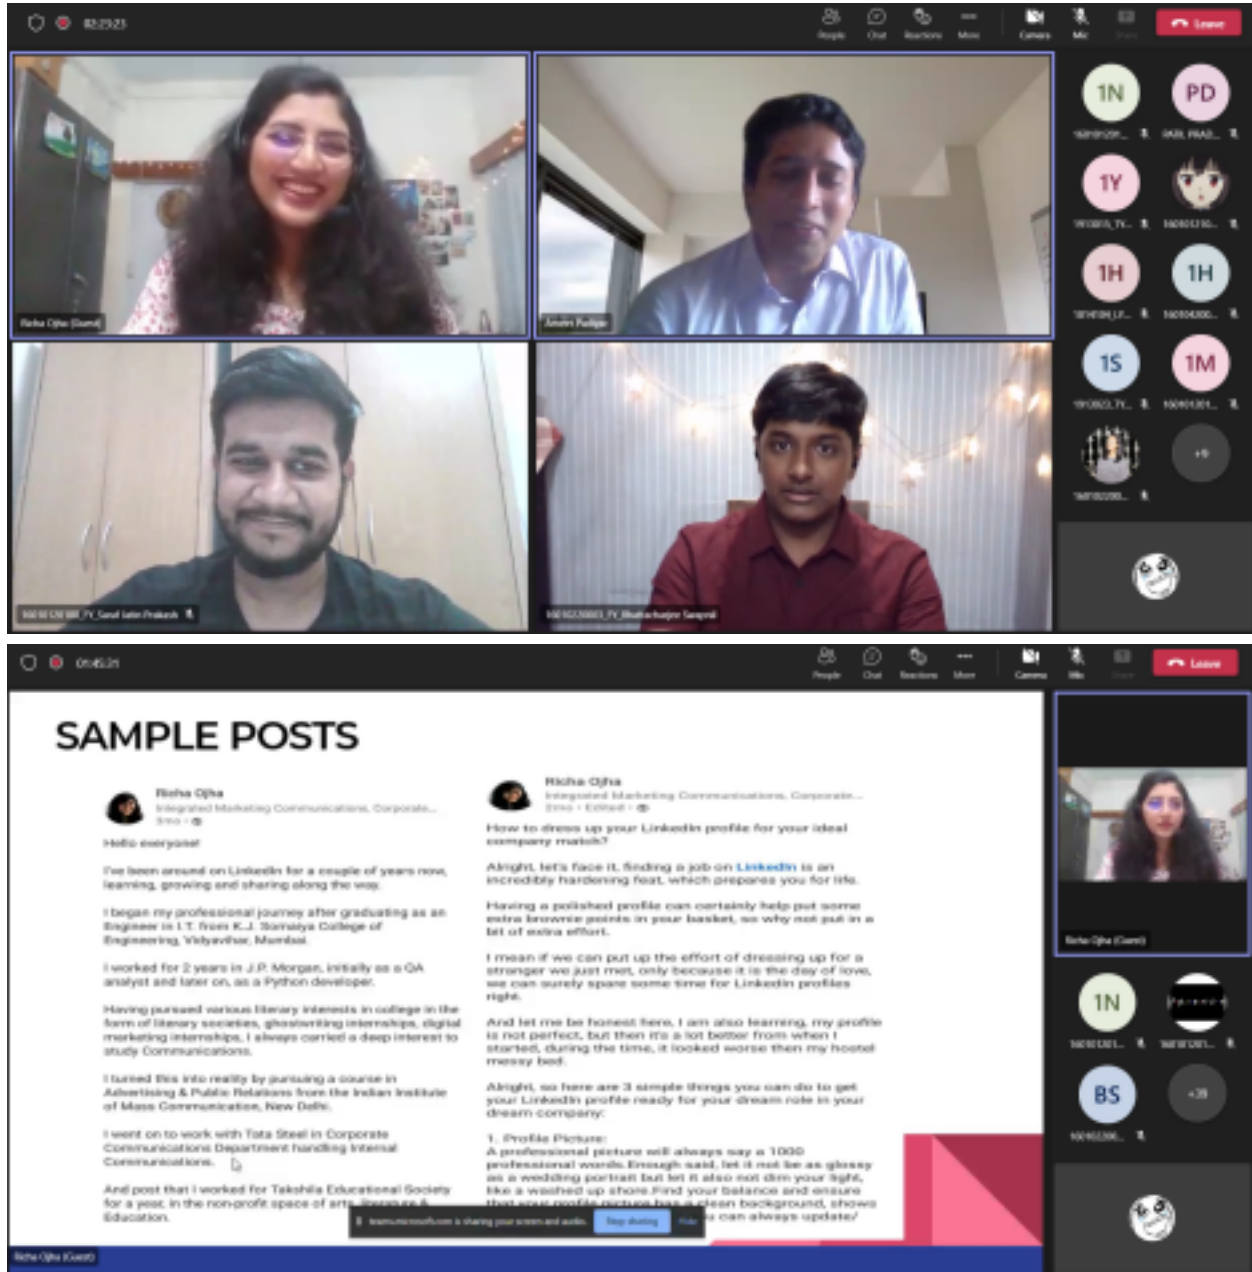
02:23:23

People Chat Reactions More Camera Mic Share Leave

Richa Ojha (Guest)

Amrin Padiya

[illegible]

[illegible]

1N PD 1Y 1H 1H 1S 1M

+9

01:45:21

People Chat Reactions More Camera Mic Share Leave

SAMPLE POSTS

Richa Ojha
Integrated Marketing Communications, Corporate...
3mo

Hello everyone!

I've been around on LinkedIn for a couple of years now, learning, growing and sharing along the way.

I began my professional journey after graduating as an Engineer in I.T. from K.J. Somaiya College of Engineering, Vidyavihar, Mumbai.

I worked for 2 years in J.P. Morgan, initially as a QA analyst and later on, as a Python developer.

Having pursued various literary interests in college in the form of literary societies, ghostwriting internships, digital marketing internships, I always carried a deep interest to study Communications.

I turned this into reality by pursuing a course in Advertising & Public Relations from the Indian Institute of Mass Communication, New Delhi.

I went on to work with Tata Steel in Corporate Communications Department handling Internal Communications.

And post that I worked for Takshila Educational Society for a post, in the non-profit space of arts, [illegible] Education.

Richa Ojha
Integrated Marketing Communications, Corporate...
2mo • Edited

How to dress up your LinkedIn profile for your ideal company match?

Alright, let's face it, finding a job on LinkedIn is an incredibly hardening feat, which prepares you for life.

Having a polished profile can certainly help put some extra brownie points in your basket, so why not put in a bit of extra effort.

I mean if we can put up the effort of dressing up for a stranger we just met, only because it is the day of love, we can surely spare some time for LinkedIn profiles right.

And let me be honest here, I am also learning, my profile is not perfect, but then it's a lot better from when I started, during the time, it looked worse then my hostel messy bed.

Alright, so here are 3 simple things you can do to get your LinkedIn profile ready for your dream role in your dream company.

1. Profile Picture:
A professional picture will always say a 1000 professional words. Enough said, let it not be as glossy as a wedding portrait but let it also not dim your light, like a washed up shore.Find your balance and ensure that your profile picture has a clean background, shows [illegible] u can always update!

teams.microsoft.com is sharing your screen and audio. Stop sharing Hide

Richa Ojha (Guest)

Richa Ojha (Guest)

1N BS +39